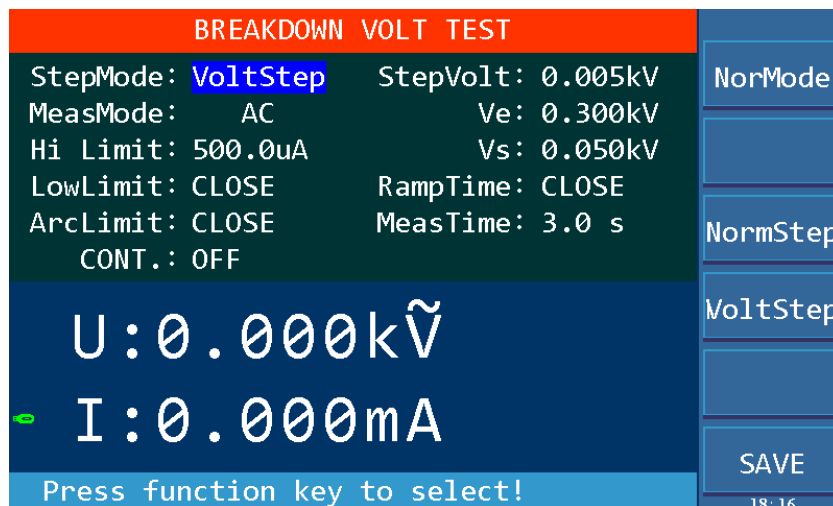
BREAKDOWN VOLT TEST

StepMode: VoltStep StepVolt: 0.005kV
MeasMode: AC Ve: 0.300kV
Hi Limit: 500.0uA Vs: 0.050kV
LowLimit: CLOSE RampTime: CLOSE
ArcLimit: CLOSE MeasTime: 3.0 s
CONT.: OFF

U:0.000kṼ
I:0.000mA

Press function key to select!

NorMode

NormStep
VoltStep

SAVE
18:16